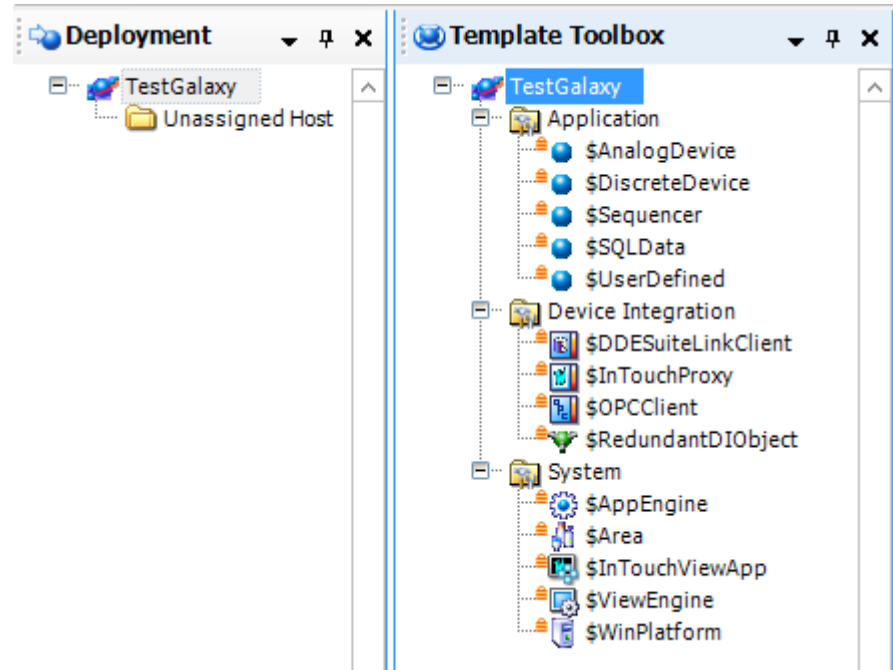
Deployment

TestGalaxy
Unassigned Host

Template Toolbox

TestGalaxy
Application
$AnalogDevice
$DiscreteDevice
$Sequencer
$SQLData
$UserDefined
Device Integration
$DDESuiteLinkClient
$InTouchProxy
$OPCClient
$RedundantDIObject
System
$AppEngine
$Area
$InTouchViewApp
$ViewEngine
$WinPlatform